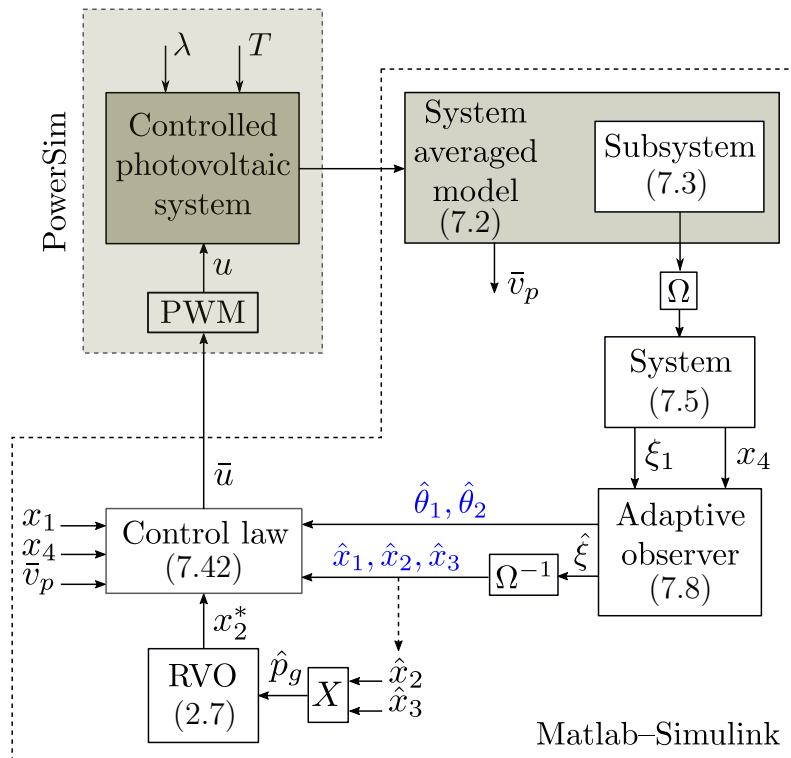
PowerSim

$\lambda$

$T$

Controlled photovoltaic system

$u$

PWM

System averaged model (7.2)

Subsystem (7.3)

$\bar{v}_p$

$\Omega$

System (7.5)

$\xi_1$

$x_4$

$\bar{u}$

$\hat{\theta}_1, \hat{\theta}_2$

Adaptive observer (7.8)

$\hat{\xi}$

$\Omega^{-1}$

$\hat{x}_1, \hat{x}_2, \hat{x}_3$

$x_1$

$x_4$

$\bar{v}_p$

Control law (7.42)

$x_2^*$

RVO (2.7)

$\hat{p}_g$

$X$

$\hat{x}_2$

$\hat{x}_3$

Matlab–Simulink